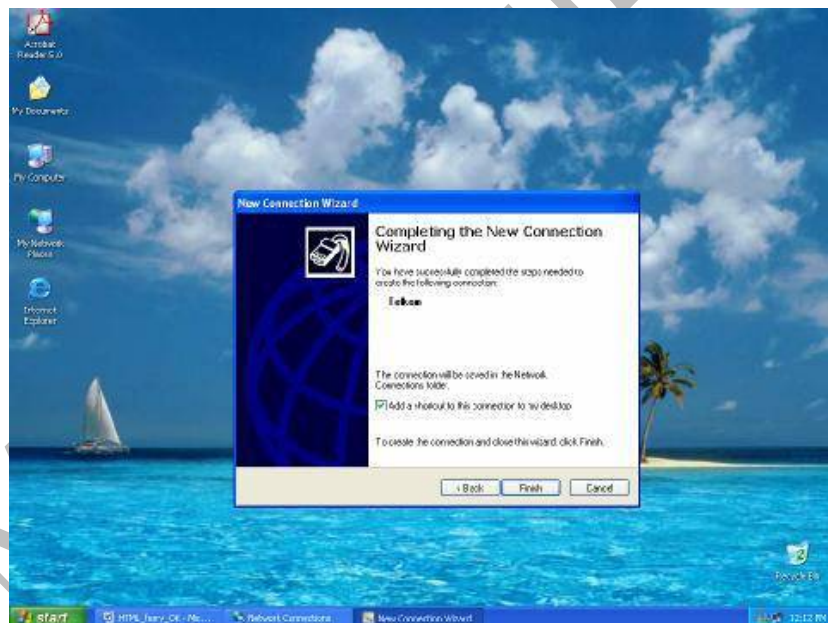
Acrobat Reader 5.0

My Documents

My Computer

My Network Places

Internet Explorer

New Connection Wizard

Completing the New Connection Wizard

You have successfully completed the steps needed to create the following connection:

Telkom

The connection will be saved in the Network Connections folder.

Add a shortcut to this connection to my desktop

To create the connection and close this wizard, click Finish.

< Back

Finish

Cancel

Recycle Bin

start

HTML_fury_OK - Mic...

Network Connections

New Connection Wizard

12:12 PM